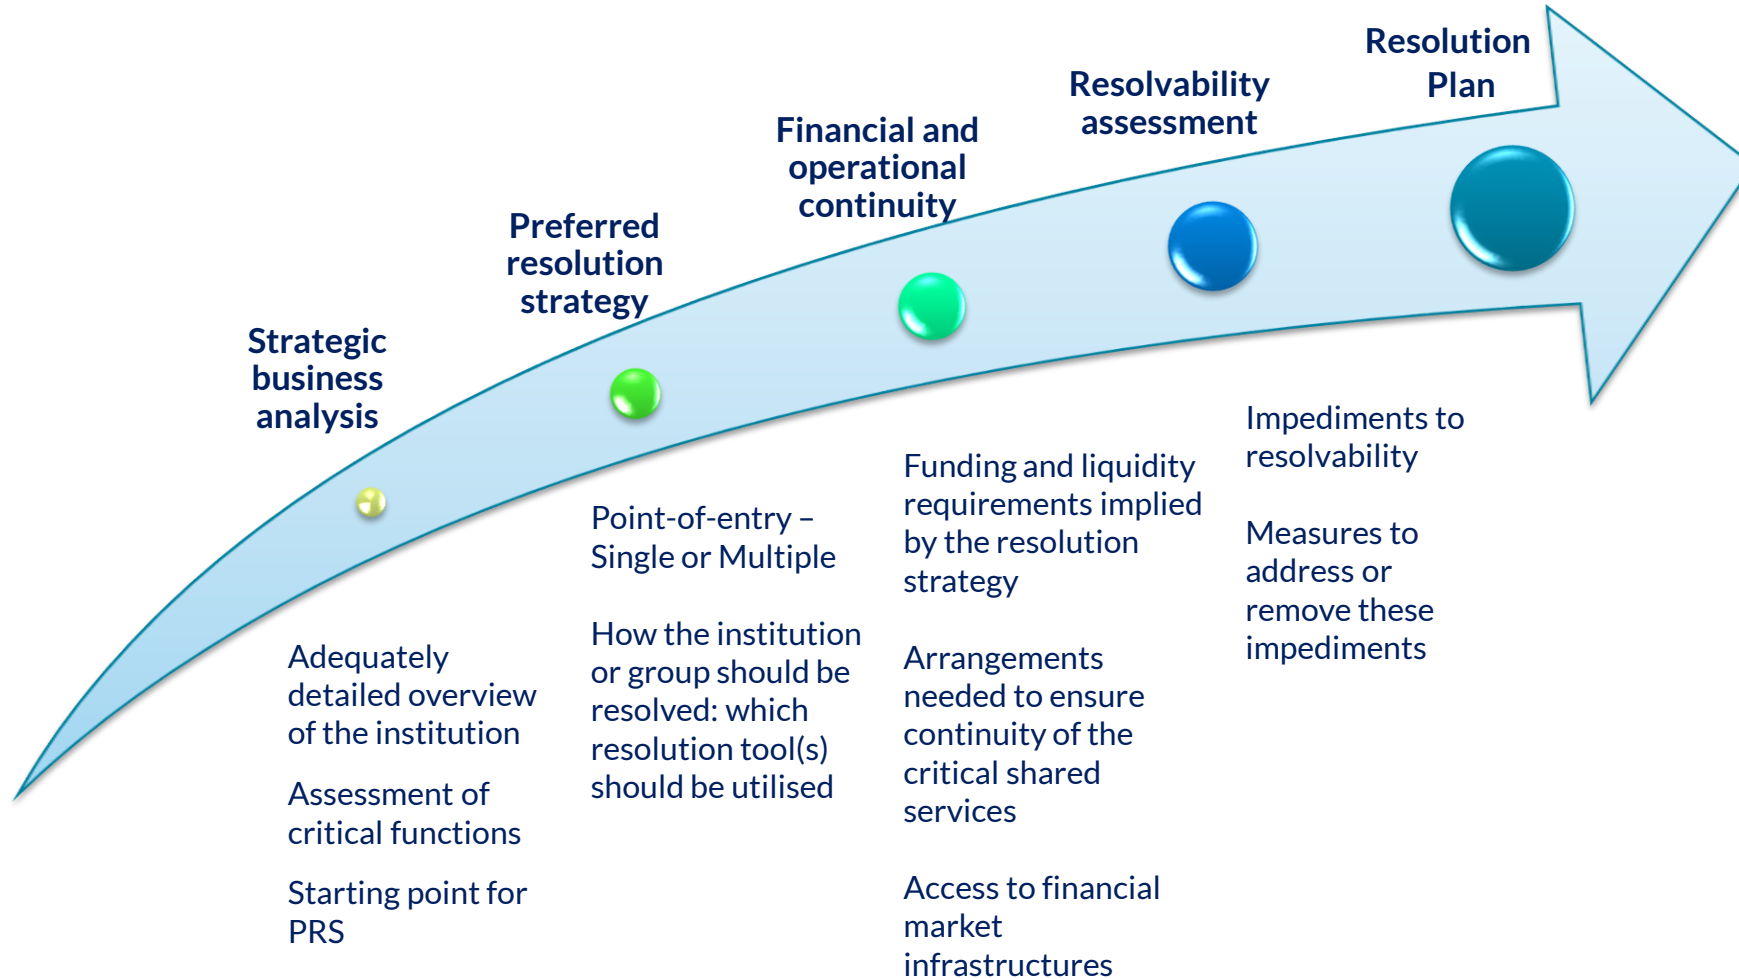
Strategic business analysis

Adequately detailed overview of the institution

Assessment of critical functions

Starting point for PRS

Preferred resolution strategy

Point-of-entry – Single or Multiple

How the institution or group should be resolved: which resolution tool(s) should be utilised

Financial and operational continuity

Funding and liquidity requirements implied by the resolution strategy

Arrangements needed to ensure continuity of the critical shared services

Access to financial market infrastructures

Resolvability assessment

Impediments to resolvability

Measures to address or remove these impediments

Resolution Plan